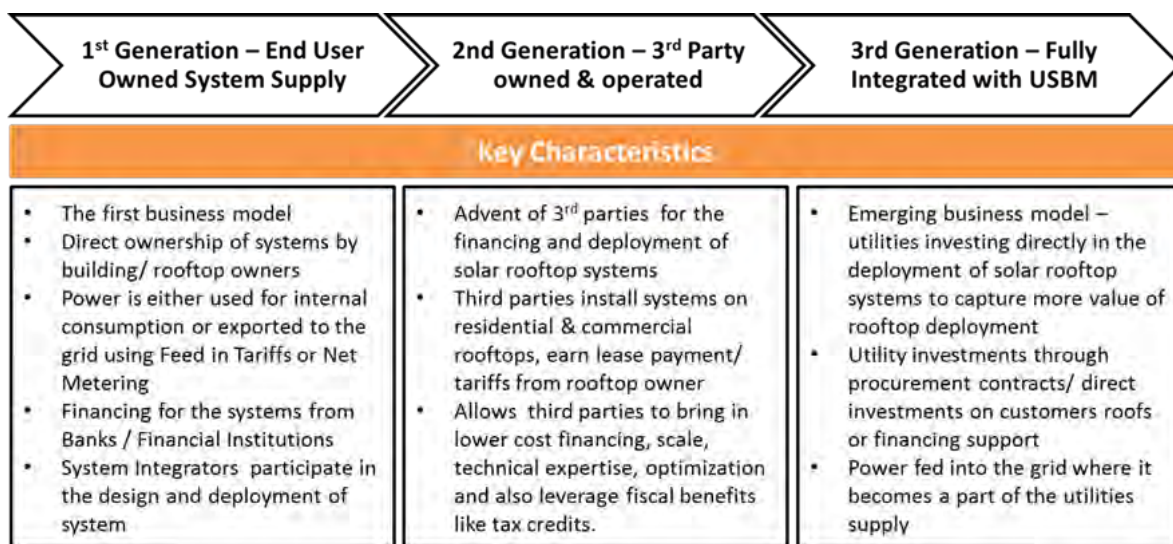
1$^{st}$ Generation – End User Owned System Supply

2nd Generation – 3$^{rd}$ Party owned & operated

3rd Generation – Fully Integrated with USBM

Key Characteristics

- The first business model
- Direct ownership of systems by building/ rooftop owners
- Power is either used for internal consumption or exported to the grid using Feed in Tariffs or Net Metering
- Financing for the systems from Banks / Financial Institutions
- System Integrators participate in the design and deployment of system

- Advent of 3$^{rd}$ parties for the financing and deployment of solar rooftop systems
- Third parties install systems on residential & commercial rooftops, earn lease payment/ tariffs from rooftop owner
- Allows third parties to bring in lower cost financing, scale, technical expertise, optimization and also leverage fiscal benefits like tax credits.

- Emerging business model – utilities investing directly in the deployment of solar rooftop systems to capture more value of rooftop deployment
- Utility investments through procurement contracts/ direct investments on customers roofs or financing support
- Power fed into the grid where it becomes a part of the utilities supply